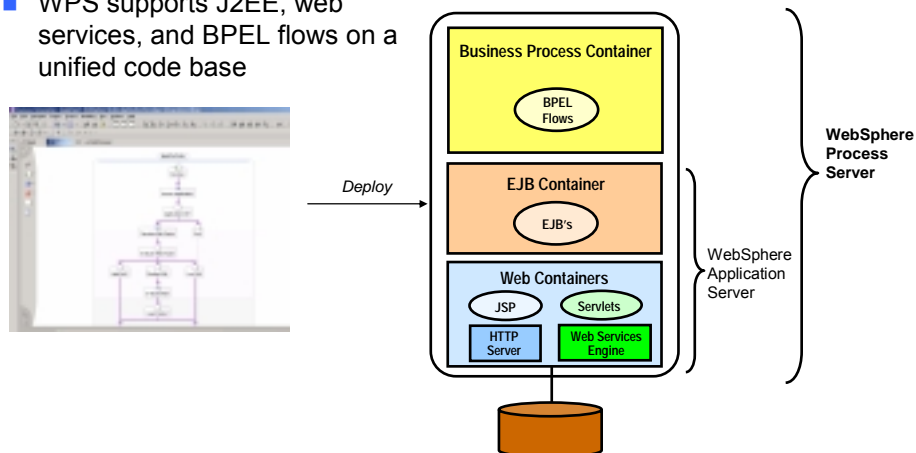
WPS supports J2EE, web services, and BPEL flows on a unified code base

Deploy

Business Process Container

BPEL Flows

EJB Container

EJB's

Web Containers

JSP

Servlets

HTTP Server

Web Services Engine

WebSphere Application Server

WebSphere Process Server